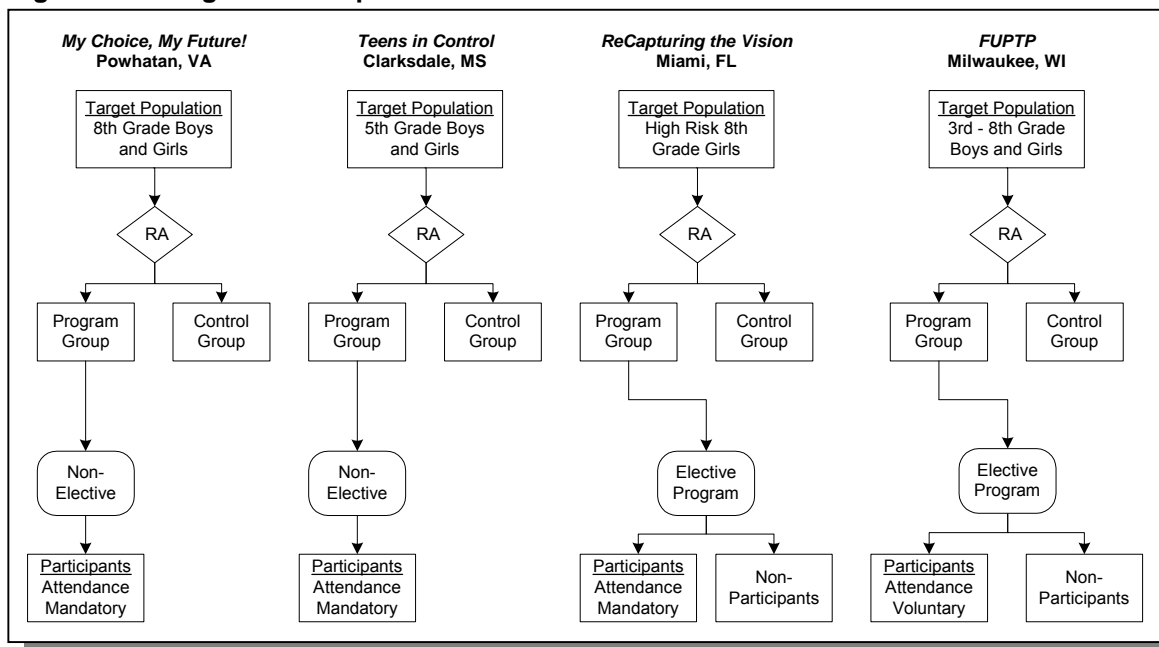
My Choice, My Future!
Powhatan, VA

Target Population
8th Grade Boys and Girls

RA

Program Group

Control Group

Non-Elective

Participants
Attendance Mandatory

Teens in Control
Clarksdale, MS

Target Population
5th Grade Boys and Girls

RA

Program Group

Control Group

Non-Elective

Participants
Attendance Mandatory

ReCapturing the Vision
Miami, FL

Target Population
High Risk 8th Grade Girls

RA

Program Group

Control Group

Elective Program

Participants
Attendance Mandatory

Non-Participants

FUPTP
Milwaukee, WI

Target Population
3rd - 8th Grade Boys and Girls

RA

Program Group

Control Group

Elective Program

Participants
Attendance Voluntary

Non-Participants